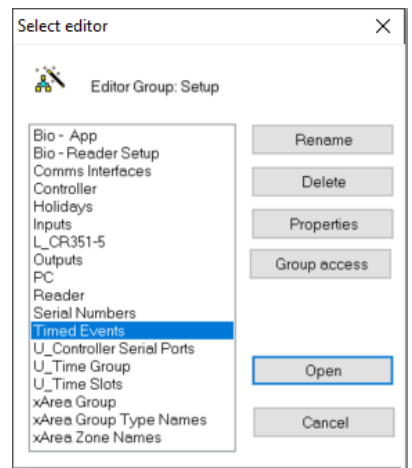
Select editor
×

Editor Group: Setup

Bio - App
Bio - Reader Setup
Comms Interfaces
Controller
Holidays
Inputs
L_CR351-5
Outputs
PC
Reader
Serial Numbers
Timed Events
U_Controller Serial Ports
U_Time Group
U_Time Slots
xArea Group
xArea Group Type Names
xArea Zone Names

Rename
Delete
Properties
Group access
Open
Cancel